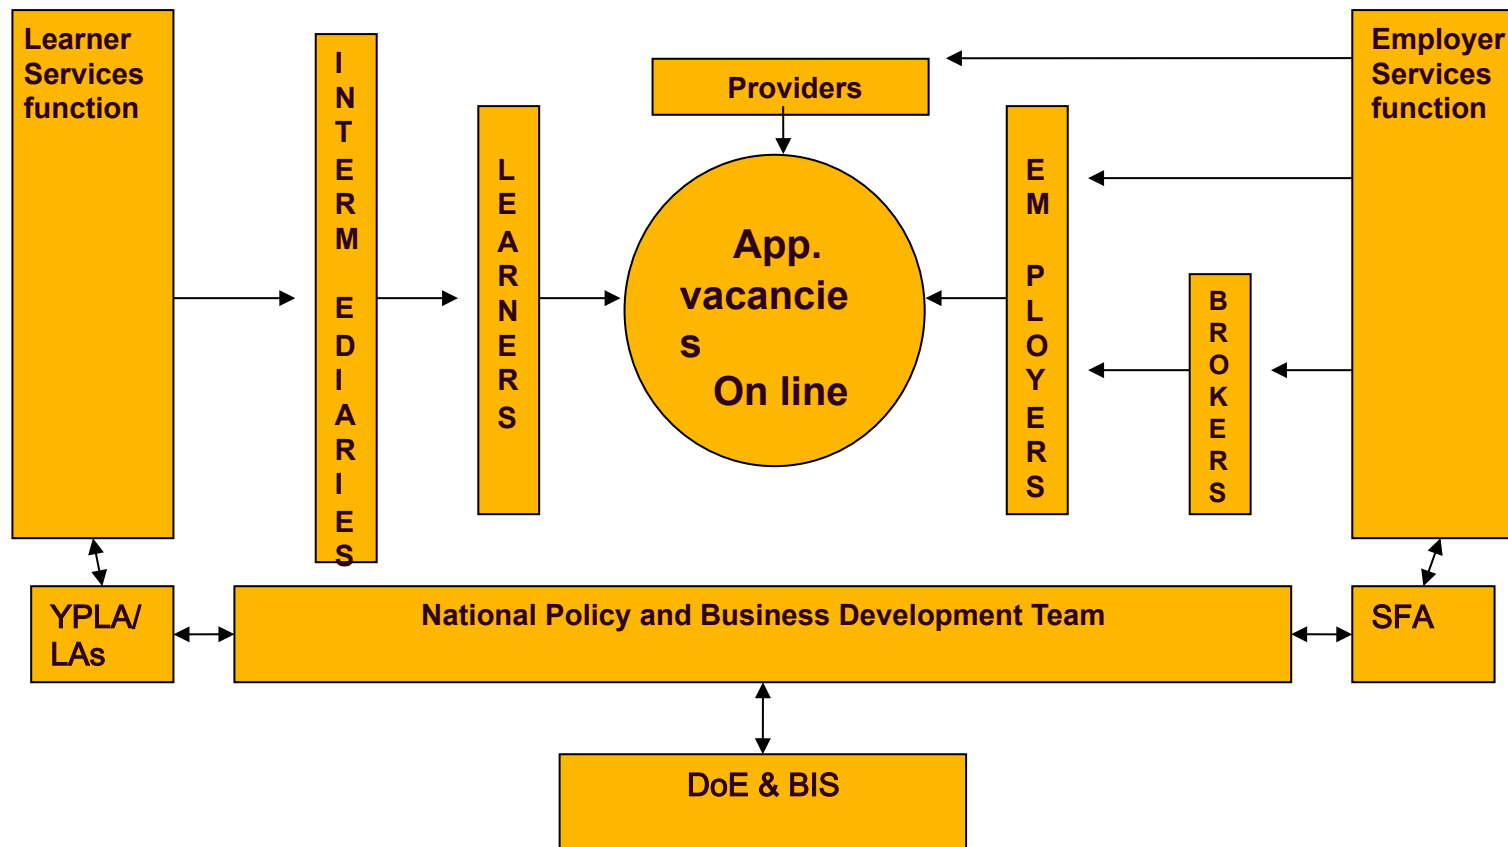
Learner Services function

INTERM EDIARIES

LEARNERS

Providers

App. vacancie s On line

EM PLOYERS

BROKERS

Employer Services function

YPLA/ LAs

National Policy and Business Development Team

SFA

DoE & BIS